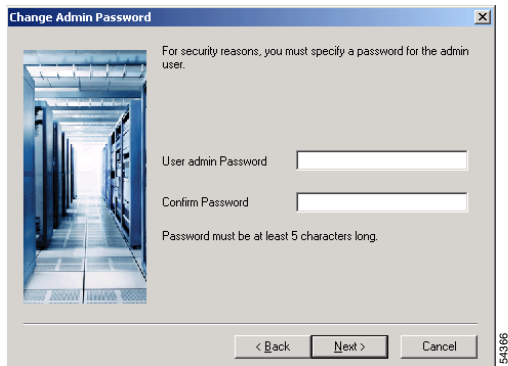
Change Admin Password

For security reasons, you must specify a password for the admin user.

User admin Password

Confirm Password

Password must be at least 5 characters long.

< Back

Next >

Cancel

54366